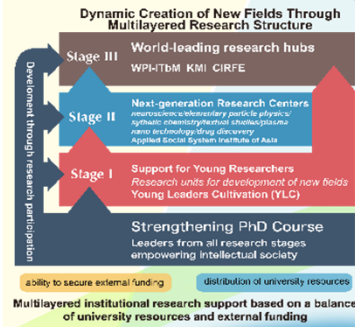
Dynamic Creation of New Fields Through Multilayered Research Structure

Development through research participation

Stage III
World-leading research hubs
WPI-ITbM KMI CIRFE

Stage II
Next-generation Research Centers
neuroscience/elementary particle physics/ synthetic chemistry/tensor studies/plasma nano technology/drug discovery
Applied Social System Institute of Asia

Stage I
Support for Young Researchers
Research units for development of new fields
Young Leaders Cultivation (YLC)

Strengthening PhD Course
Leaders from all research stages empowering intellectual society

ability to secure external funding

distribution of university resources

Multilayered institutional research support based on a balance of university resources and external funding